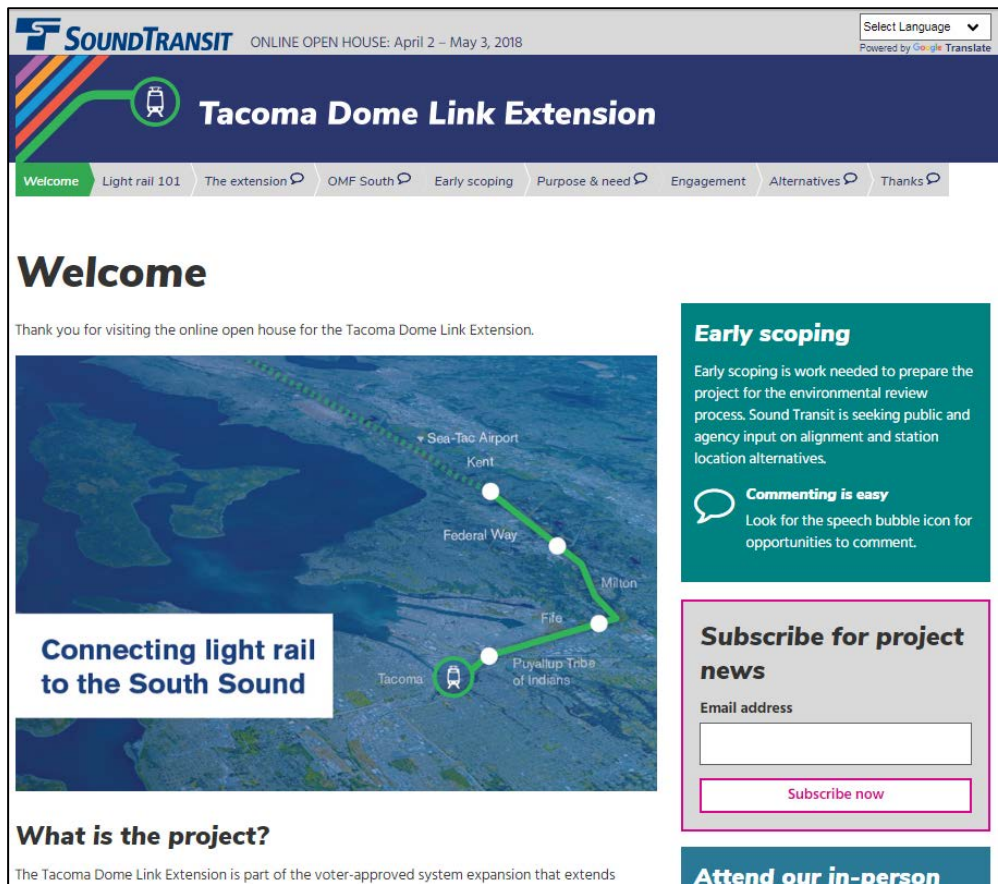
SOUNDTRANSIT ONLINE OPEN HOUSE: April 2 – May 3, 2018

Select Language
Powered by Google Translate

Tacoma Dome Link Extension

Welcome | Light rail 101 | The extension | OMF South | Early scoping | Purpose & need | Engagement | Alternatives | Thanks

Welcome

Thank you for visiting the online open house for the Tacoma Dome Link Extension.

Sea-Tac Airport
Kent
Federal Way
Milton
Fife
Puyallup Tribe of Indians
Tacoma

Connecting light rail to the South Sound

What is the project?

The Tacoma Dome Link Extension is part of the voter-approved system expansion that extends

Early scoping

Early scoping is work needed to prepare the project for the environmental review process. Sound Transit is seeking public and agency input on alignment and station location alternatives.

Commenting is easy
Look for the speech bubble icon for opportunities to comment.

Subscribe for project news

Email address

Subscribe now

Attend our in-person